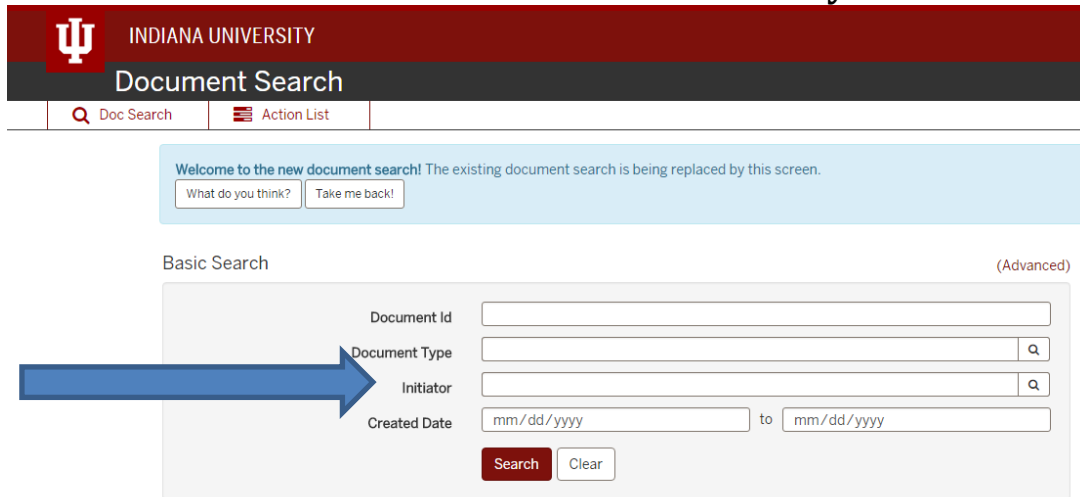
INDIANA UNIVERSITY

Document Search

Doc Search
Action List

Welcome to the new document search! The existing document search is being replaced by this screen.
What do you think? Take me back!

Basic Search
(Advanced)

Document Id
Document Type
Initiator
Created Date mm/dd/yyyy to mm/dd/yyyy

Search Clear